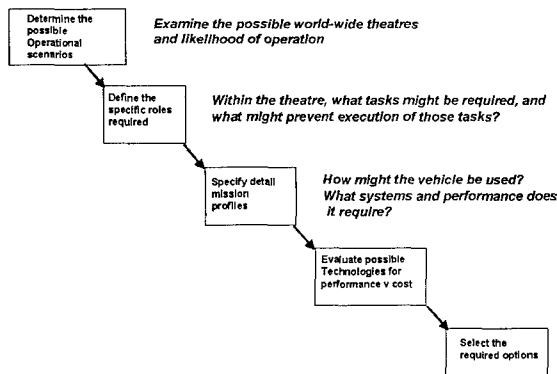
Determine the possible Operational scenarios

Examine the possible world-wide theatres and likelihood of operation

Define the specific roles required

Within the theatre, what tasks might be required, and what might prevent execution of those tasks?

Specify detail mission profiles

How might the vehicle be used? What systems and performance does it require?

Evaluate possible Technologies for performance v cost

Select the required options